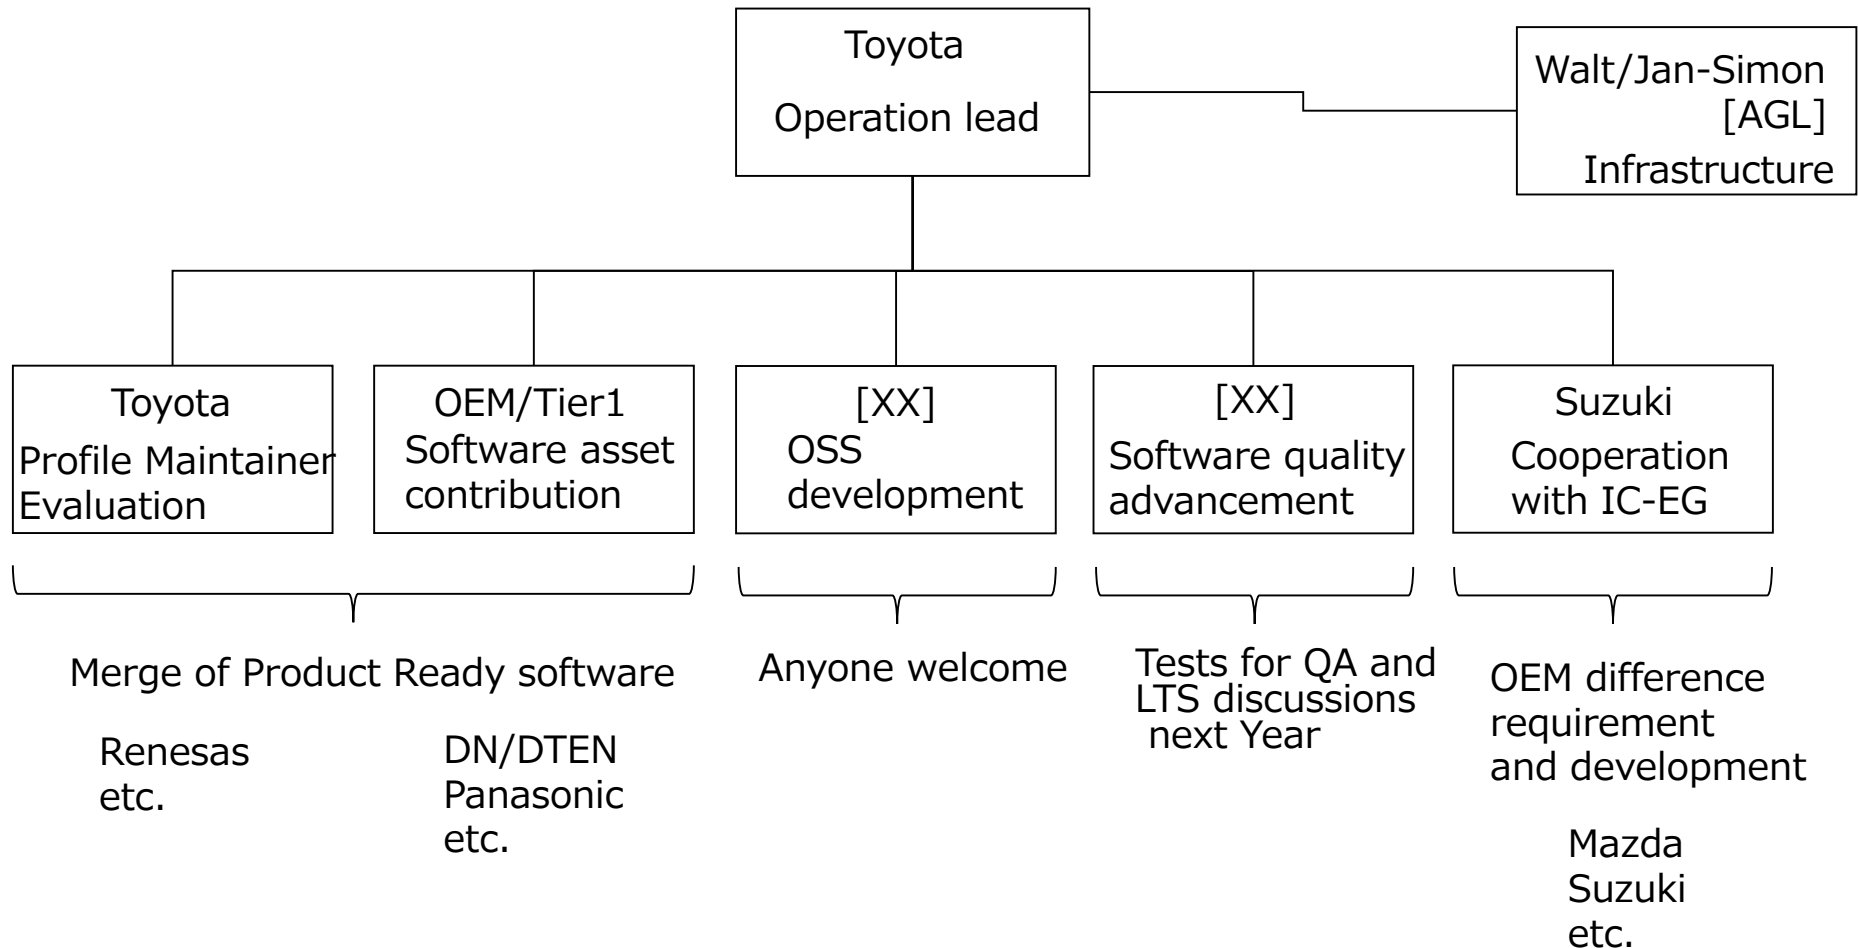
Toyota
Operation lead

Walt/Jan-Simon
[AGL]
Infrastructure

Toyota
Profile Maintainer
Evaluation

OEM/Tier1
Software asset contribution

[XX]
OSS development

[XX]
Software quality advancement

Suzuki
Cooperation with IC-EG

Merge of Product Ready software

Renesas
etc.

DN/DTEN
Panasonic
etc.

Anyone welcome

Tests for QA and LTS discussions next Year

OEM difference requirement and development

Mazda
Suzuki
etc.